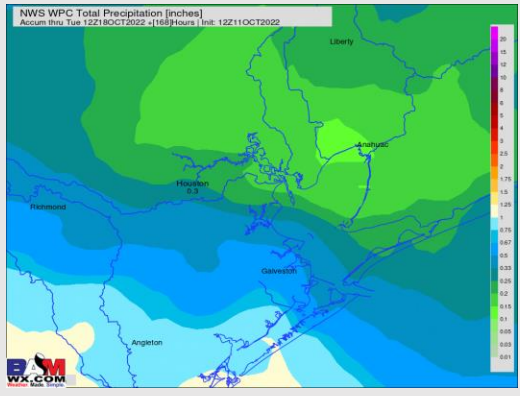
NWS WPC Total Precipitation [inches]
Accum thru Tue 12Z18OCT2022 +[168]Hours | Init: 12Z11OCT2022

Liberty
Anahuac
Houston
0.3
Richmond
Galveston
Angleton

20
15
12
10
8
6
5
4
3
2.5
2
1.75
1.5
1.25
1
0.75
0.67
0.5
0.33
0.25
0.2
0.15
0.1
0.05
0.03
0.01

BAM
WX.COM
Weather Made Simple